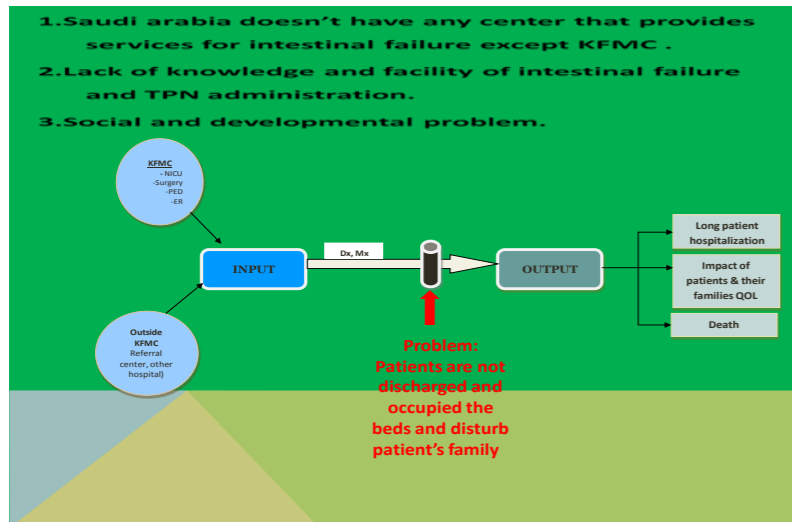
1.Saudi arabia doesn't have any center that provides services for intestinal failure except KFMC .

2.Lack of knowledge and facility of intestinal failure and TPN administration.

3.Social and developmental problem.

KFMC
- NICU
-Surgery
-PED
-ER

Outside KFMC
Referral center, other hospital)

INPUT

Dx, Mx

OUTPUT

Long patient hospitalization

Impact of patients & their families QOL

Death

Problem:
Patients are not discharged and occupied the beds and disturb patient's family